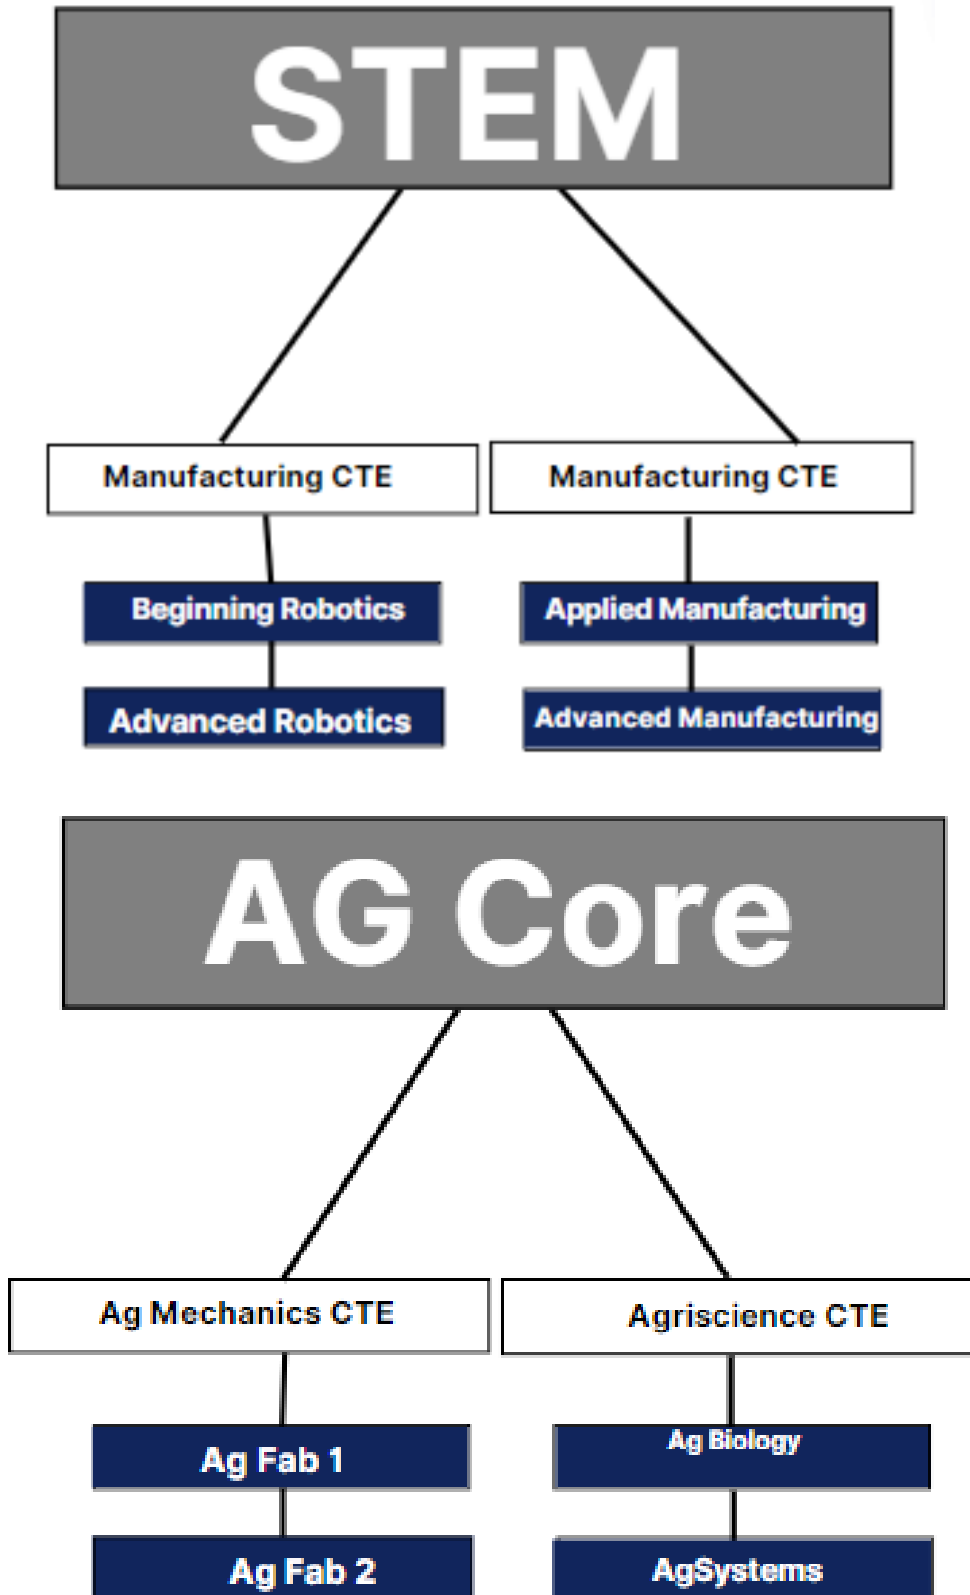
STEM

Manufacturing CTE

Beginning Robotics

Advanced Robotics

Manufacturing CTE

Applied Manufacturing

Advanced Manufacturing

AG Core

Ag Mechanics CTE

Ag Fab 1

Ag Fab 2

Agriscience CTE

Ag Biology

AgSystems